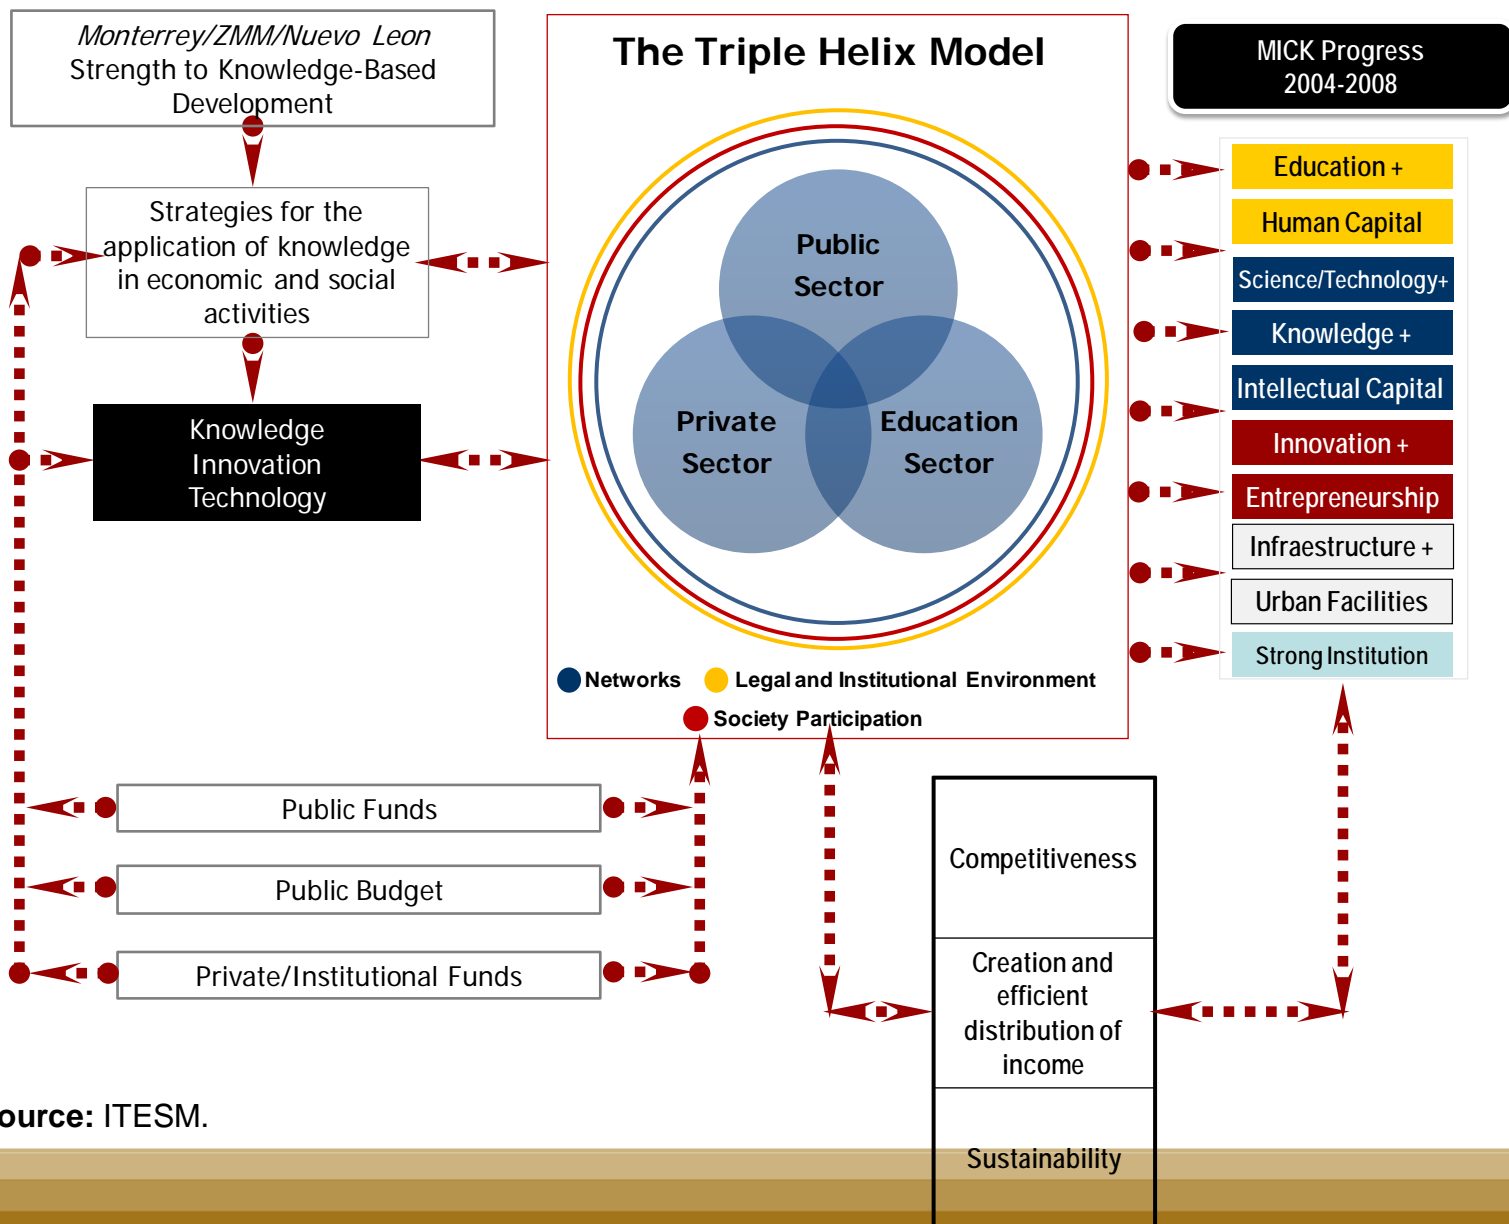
Monterrey/ZMM/Nuevo Leon
Strength to Knowledge-Based Development

Strategies for the application of knowledge in economic and social activities

Knowledge
Innovation
Technology

The Triple Helix Model

Public Sector

Private Sector

Education Sector

Networks
Legal and Institutional Environment
Society Participation

MICK Progress
2004-2008

Education +
Human Capital
Science/Technology+
Knowledge +
Intellectual Capital
Innovation +
Entrepreneurship
Infraestructure +
Urban Facilities
Strong Institution

Public Funds
Public Budget
Private/Institutional Funds

Competitiveness
Creation and efficient distribution of income
Sustainability

ource: ITESM.